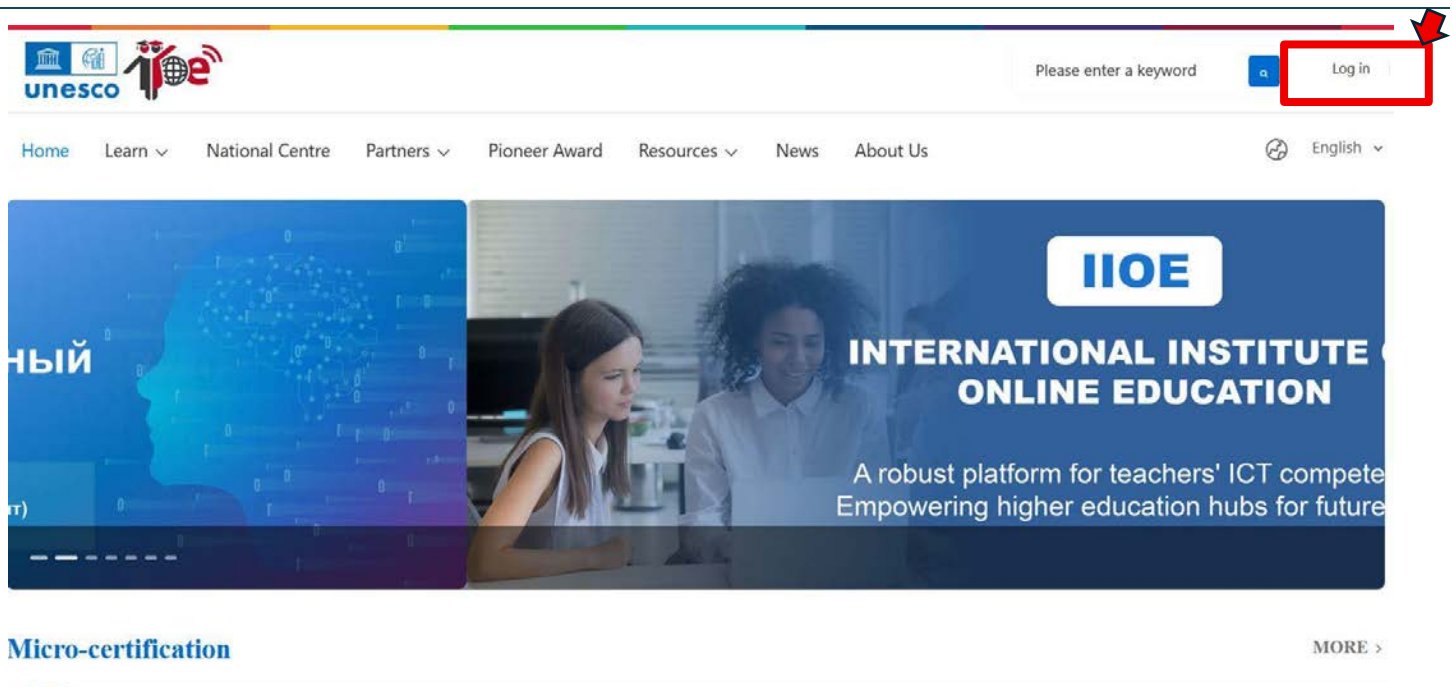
unesco

Please enter a keyword

Log in

Home Learn National Centre Partners Pioneer Award Resources News About Us

English

НЫЙ

Т)

IIOE

INTERNATIONAL INSTITUTE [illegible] ONLINE EDUCATION

A robust platform for teachers' ICT compete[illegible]
Empowering higher education hubs for future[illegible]

Micro-certification

MORE ›